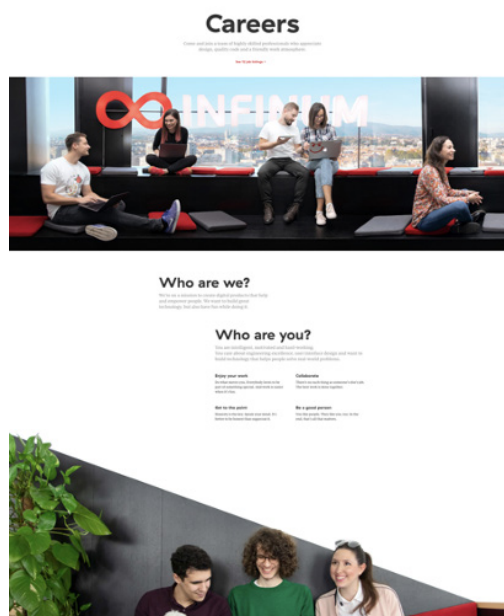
Careers

Come and join a team of highly skilled professionals who appreciate design, quality code and a friendly work atmosphere.

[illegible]

INFINUM

Who are we?

We're on a mission to create digital products that help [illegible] people. We want to build great technology, but also have fun while doing it.

Who are you?

You are intelligent, motivated and hard working. You care about engineering excellence, user interface design and want to build technology that helps people solve real world problems.

Enjoy your work

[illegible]

Collaborate

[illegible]

Get to the point

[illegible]

Be a good person

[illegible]